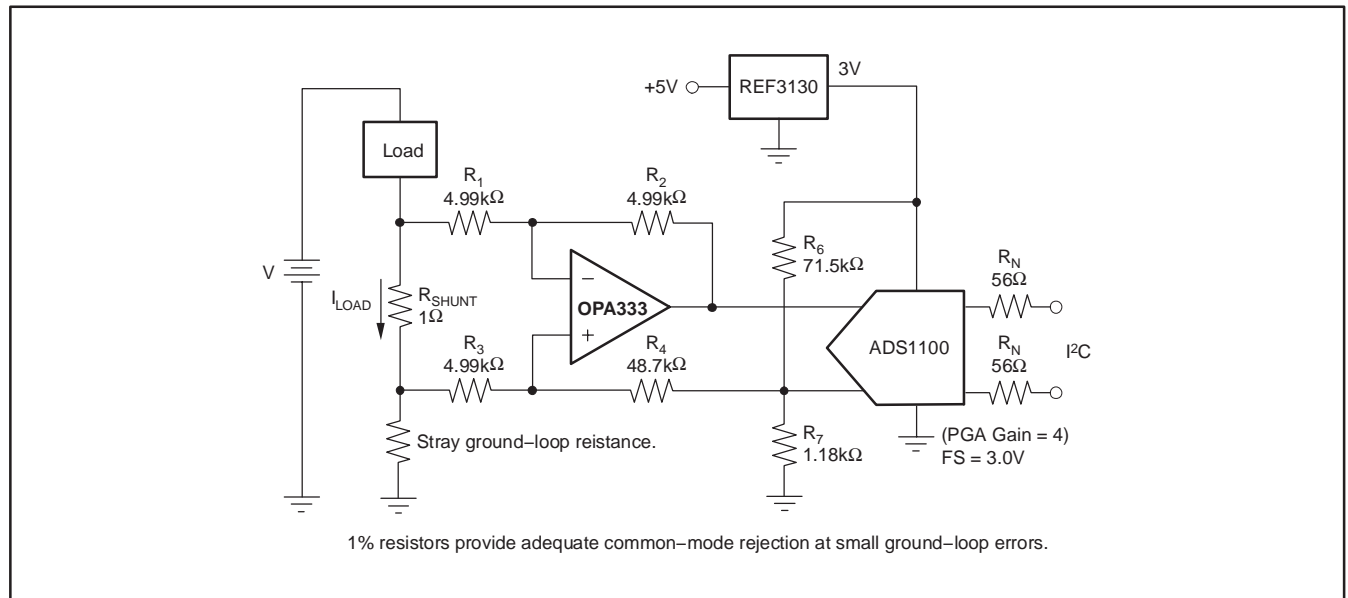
+5V
REF3130
3V
Load
$R_1$
4.99kΩ
$R_2$
4.99kΩ
$R_6$
71.5kΩ
$R_N$
56Ω
V
$I_{LOAD}$
$R_{SHUNT}$
1Ω
−
OPA333
+
ADS1100
$R_N$
56Ω
$I^2C$
$R_3$
4.99kΩ
$R_4$
48.7kΩ
Stray ground−loop reistance.
$R_7$
1.18kΩ
(PGA Gain = 4)
FS = 3.0V

1% resistors provide adequate common−mode rejection at small ground−loop errors.